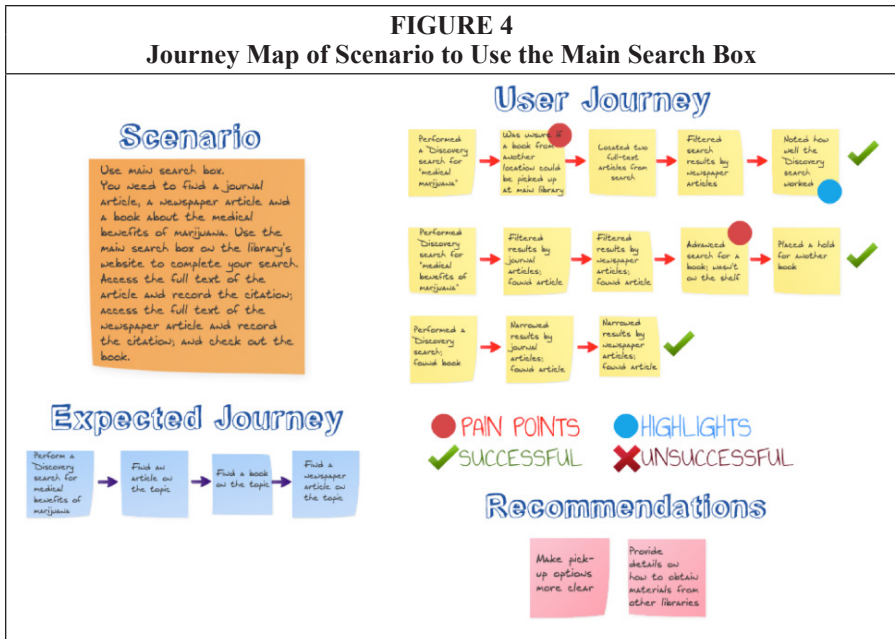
FIGURE 4
Journey Map of Scenario to Use the Main Search Box

Scenario

Use main search box.
You need to find a journal article, a newspaper article and a book about the medical benefits of marijuana. Use the main search box on the library's website to complete your search. Access the full text of the article and record the citation; access the full text of the newspaper article and record the citation; and check out the book.

Expected Journey

Perform a Discovery search for medical benefits of marijuana

Find an article on the topic

Find a book on the topic

Find a newspaper article on the topic

User Journey

Performed a "Discovery search for "medical marijuana"

Was unsure if a book from another location could be picked up at main library

Located two full-text articles from search

Filtered search results by newspaper articles

Noted how well the "Discovery search worked

Performed "Discovery search for "medical benefits of marijuana"

Filtered results by journal articles; found article

Filtered results by newspaper articles; found article

Advanced search for a book; wasn't on the shelf

Placed a hold for another book

Performed a "Discovery search; found book

Narrowed results by journal articles; found article

Narrowed results by newspaper articles; found article

PAIN POINTS
HIGHLIGHTS
SUCCESSFUL
UNSUCCESSFUL

Recommendations

Make pick-up options more clear

Provide details on how to obtain materials from other libraries